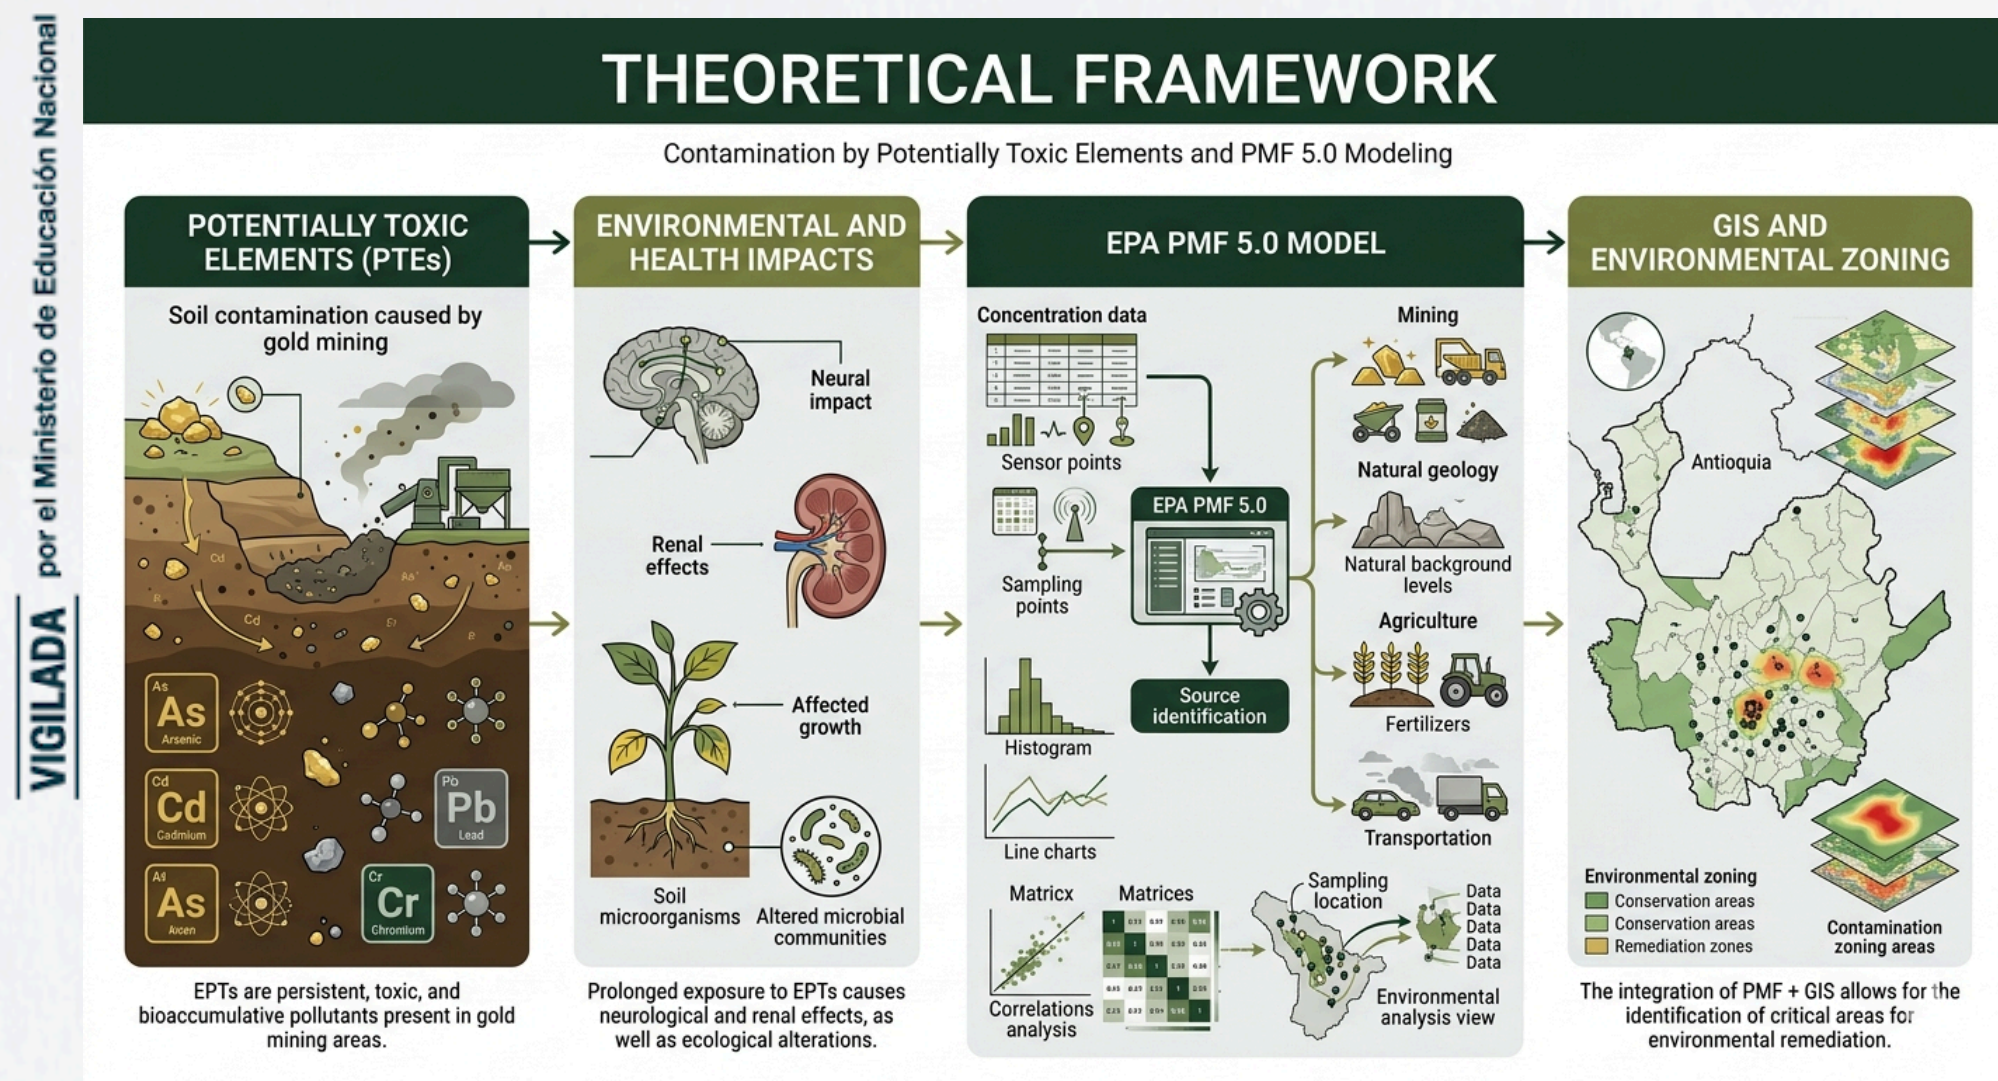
VIGILADA por el Ministerio de Educación Nacional

THEORETICAL FRAMEWORK

Contamination by Potentially Toxic Elements and PMF 5.0 Modeling

POTENTIALLY TOXIC ELEMENTS (PTEs)

Soil contamination caused by gold mining

Cd Cd As Pb Ab Ab Cd

As Arsenic
Cd Cadmium
Pb Lead
Al As Aicen
Cr Chromium

EPTs are persistent, toxic, and bioaccumulative pollutants present in gold mining areas.

ENVIRONMENTAL AND HEALTH IMPACTS

Neural impact

Renal effects

Affected growth

Soil microorganisms

Altered microbial communities

Prolonged exposure to EPTs causes neurological and renal effects, as well as ecological alterations.

EPA PMF 5.0 MODEL

Concentration data

Sensor points

Sampling points

EPA PMF 5.0

Source identification

Histogram

Line charts

Matricx

Matrices

Correlations analysis

Sampling location

Data
Data
Data
Data
Data

Environmental analysis view

Mining

Natural geology

Natural background levels

Agriculture

Fertilizers

Transportation

GIS AND ENVIRONMENTAL ZONING

Antioquia

Environmental zoning
Conservation areas
Conservation areas
Remediation zones

Contamination zoning areas

The integration of PMF + GIS allows for the identification of critical areas for environmental remediation.